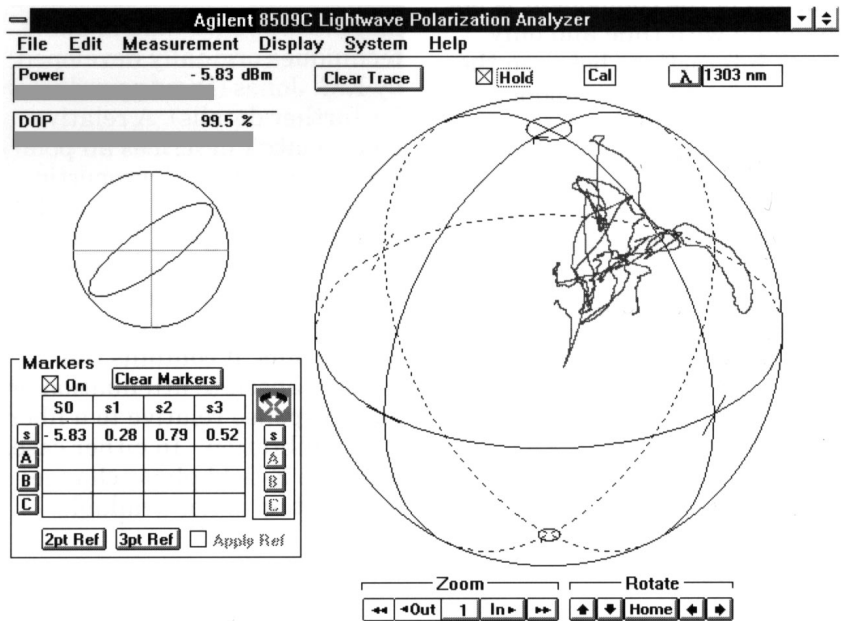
Agilent 8509C Lightwave Polarization Analyzer

File Edit Measurement Display System Help

Power - 5.83 dBm

DOP 99.5 %

Clear Trace

☒ Hold

Cal

λ 1303 nm

Markers

☒ On

Clear Markers

| | S0 | s1 | s2 | s3 |
|---|---|---|---|---|
| s | - 5.83 | 0.28 | 0.79 | 0.52 |
| A | | | | |
| B | | | | |
| C | | | | |

s

A

B

C

2pt Ref

3pt Ref

☐ Apply Ref

Zoom

◂◂ ◂Out 1 In▸ ▸▸

Rotate

Home